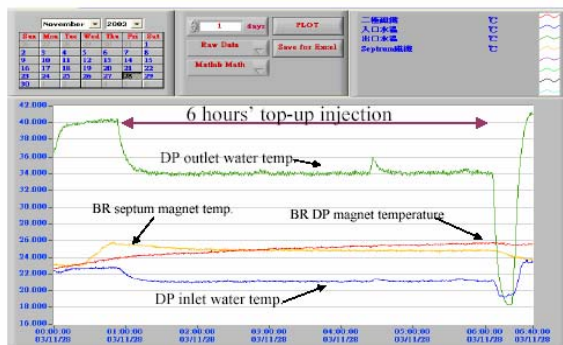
November 2003

| Sun | Mon | Tue | Wed | Thu | Fri | Sat |
|---|---|---|---|---|---|---|
| | | | | | | 1 |
| 2 | 3 | 4 | 5 | 6 | 7 | 8 |
| 9 | 10 | 11 | 12 | 13 | 14 | 15 |
| 16 | 17 | 18 | 19 | 20 | 21 | 22 |
| 23 | 24 | 25 | 26 | 27 | 28 | 29 |
| 30 | | | | | | |

1 days
PLOT
Raw Data
Save for Excel
Matlab Math

二極鐵溫 ℃
入口水溫 ℃
出口水溫 ℃
Septum鐵溫 ℃

6 hours' top-up injection
DP outlet water temp.
BR septum magnet temp.
BR DP magnet temperature
DP inlet water temp.

42.000
40.000
38.000
36.000
34.000
32.000
30.000
28.000
26.000
24.000
22.000
20.000
18.000
16.000

00:00:00 03/11/28
01:00:00 03/11/28
02:00:00 03/11/28
03:00:00 03/11/28
04:00:00 03/11/28
05:00:00 03/11/28
06:00:00 03/11/28
06:40:00 03/11/28